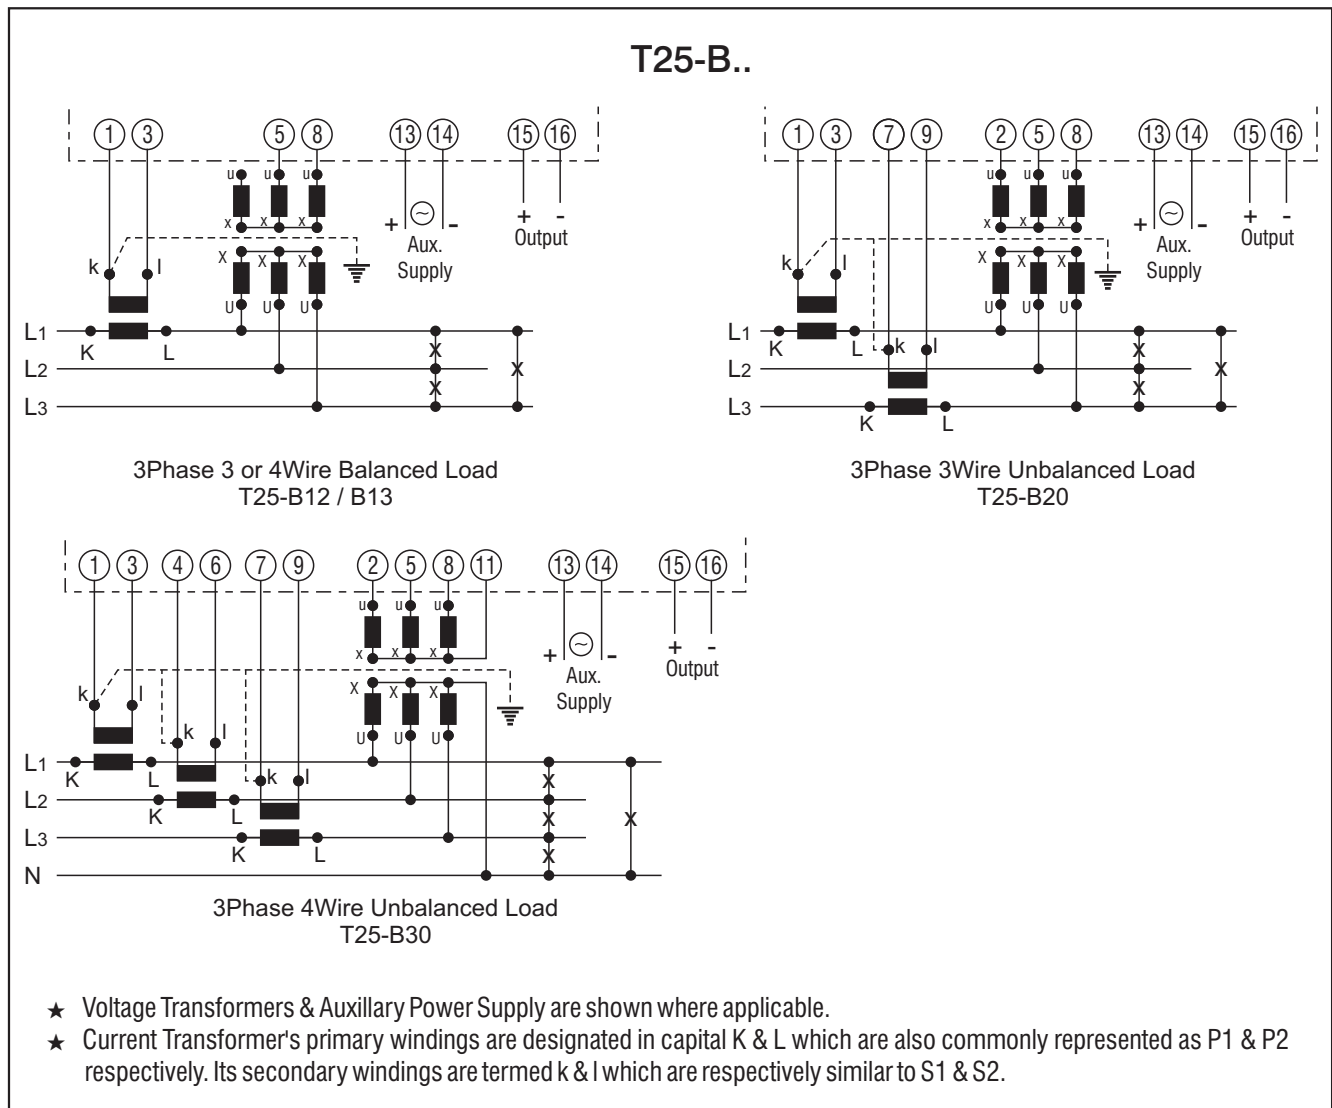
T25-B..

①③ ⑤⑧ ⑬⑭ ⑮⑯

u u u
x x x
X X X
U U U

k l

+ Aux. Supply -

+ -
Output

L1 K L
L2
L3

3Phase 3 or 4Wire Balanced Load
T25-B12 / B13

①③ ⑦⑨ ②⑤⑧ ⑬⑭ ⑮⑯

k l
k l
K L

+ Aux. Supply -

+ -
Output

L1 K L
L2
L3

3Phase 3Wire Unbalanced Load
T25-B20

①③ ④⑥ ⑦⑨ ②⑤⑧⑪ ⑬⑭ ⑮⑯

k l
k l
k l

+ Aux. Supply -

+ -
Output

L1 K L
L2 K L
L3 K L
N

3Phase 4Wire Unbalanced Load
T25-B30

★ Voltage Transformers & Auxillary Power Supply are shown where applicable.
★ Current Transformer's primary windings are designated in capital K & L which are also commonly represented as P1 & P2 respectively. Its secondary windings are termed k & l which are respectively similar to S1 & S2.